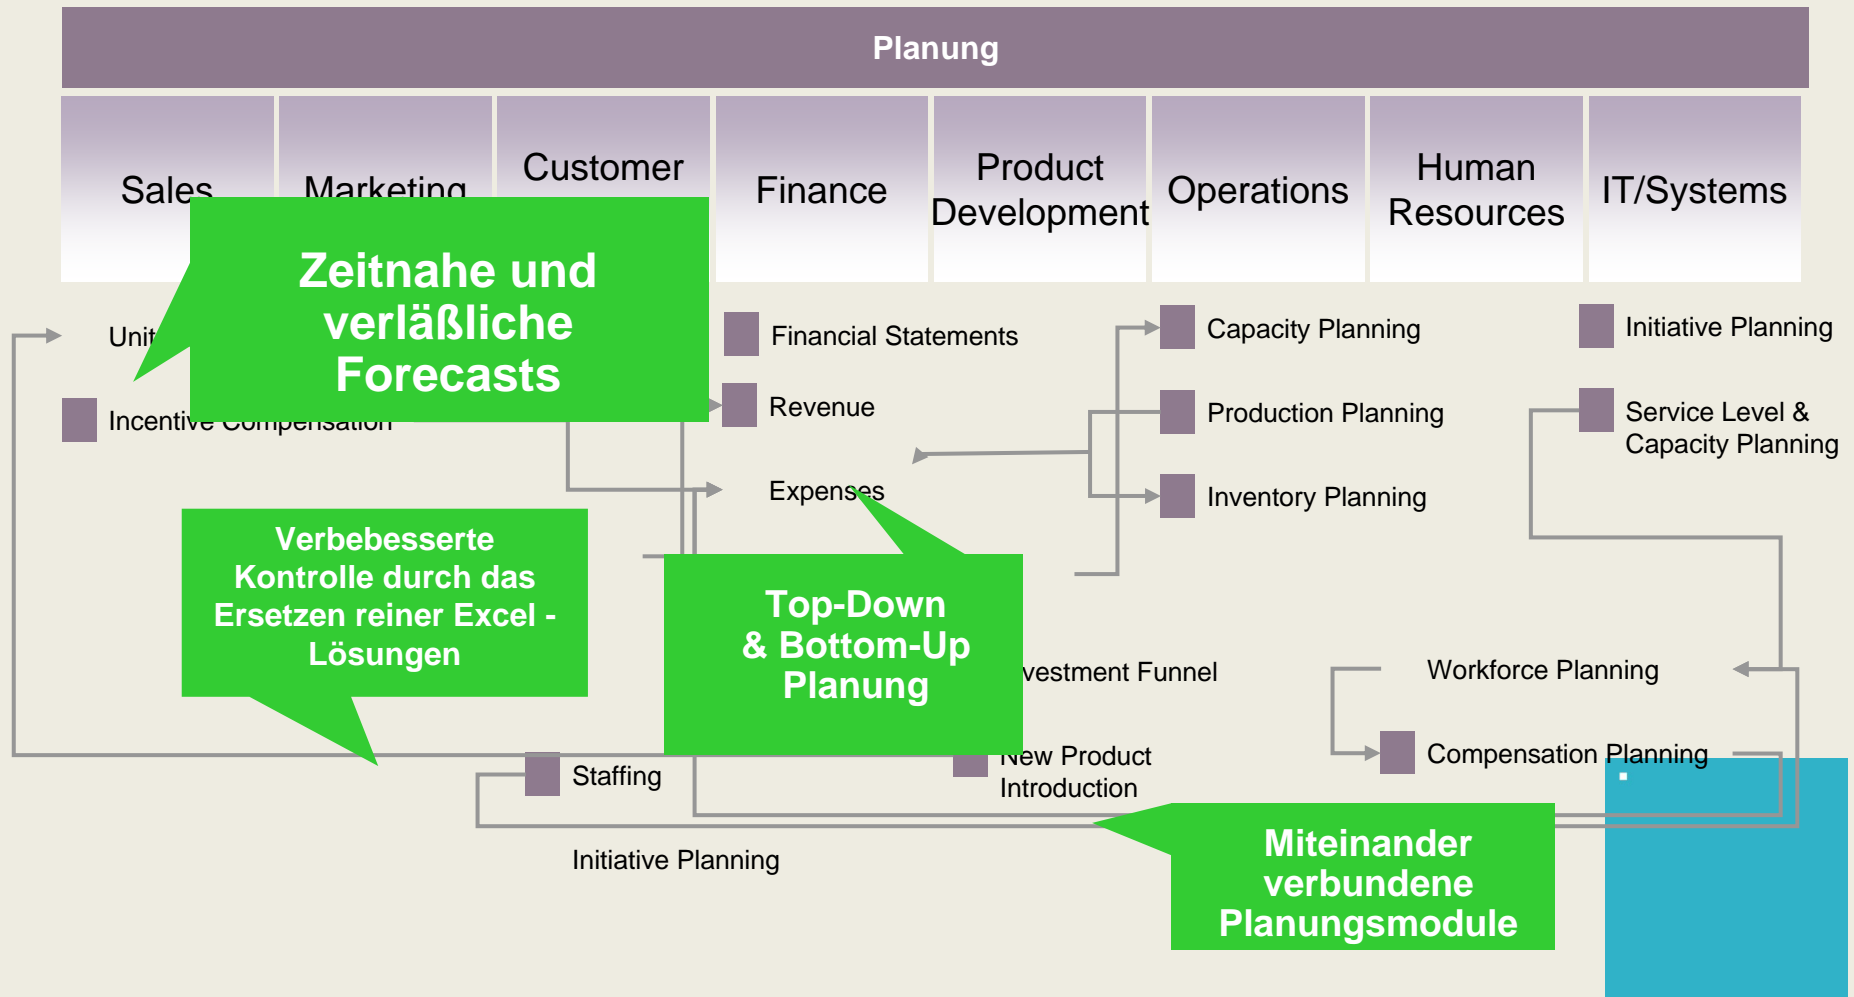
Planung

Sales

Marketing

Customer

Finance

Product Development

Operations

Human Resources

IT/Systems

Zeitnahe und verläßliche Forecasts

Unit

Incentive Compensation

Financial Statements

Revenue

Expenses

Capacity Planning

Production Planning

Inventory Planning

Initiative Planning

Service Level & Capacity Planning

Verbebesserte Kontrolle durch das Ersetzen reiner Excel - Lösungen

Top-Down & Bottom-Up Planung

vestment Funnel

New Product Introduction

Workforce Planning

Compensation Planning

Staffing

Initiative Planning

Miteinander verbundene Planungsmodule